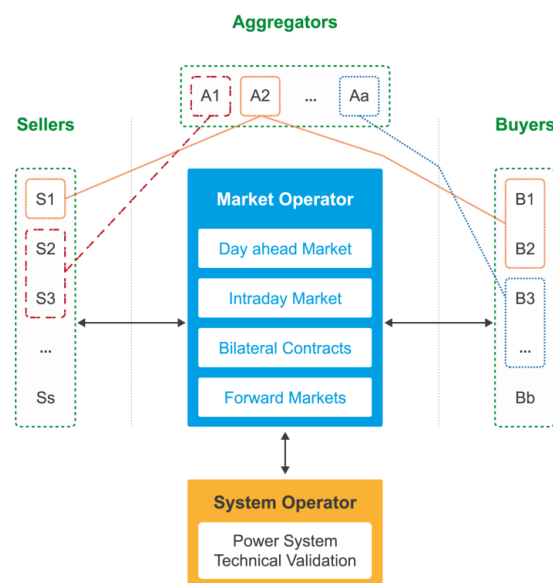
Aggregators

A1 A2 ... Aa

Sellers

Buyers

S1
S2
S3
...
Ss

Market Operator

Day ahead Market

Intraday Market

Bilateral Contracts

Forward Markets

B1
B2
B3
...
Bb

System Operator

Power System Technical Validation